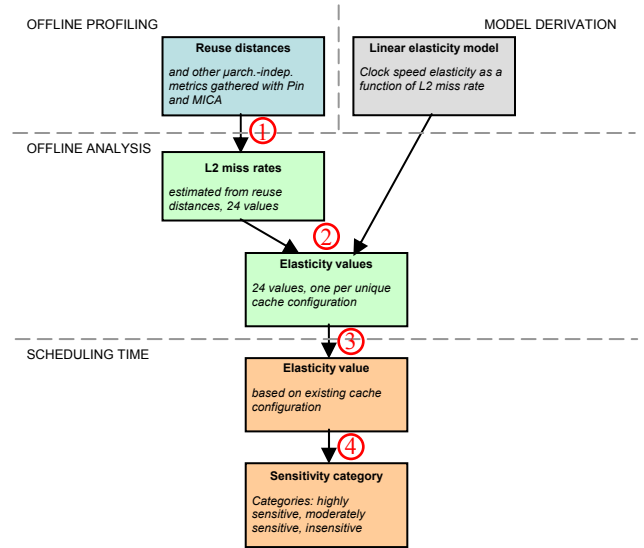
OFFLINE PROFILING

MODEL DERIVATION

Reuse distances

and other parch.-indep. metrics gathered with Pin and MICA

Linear elasticity model

Clock speed elasticity as a function of L2 miss rate

1

OFFLINE ANALYSIS

L2 miss rates

estimated from reuse distances, 24 values

2

Elasticity values

24 values, one per unique cache configuration

3

SCHEDULING TIME

Elasticity value

based on existing cache configuration

4

Sensitivity category

Categories: highly sensitive, moderately sensitive, insensitive